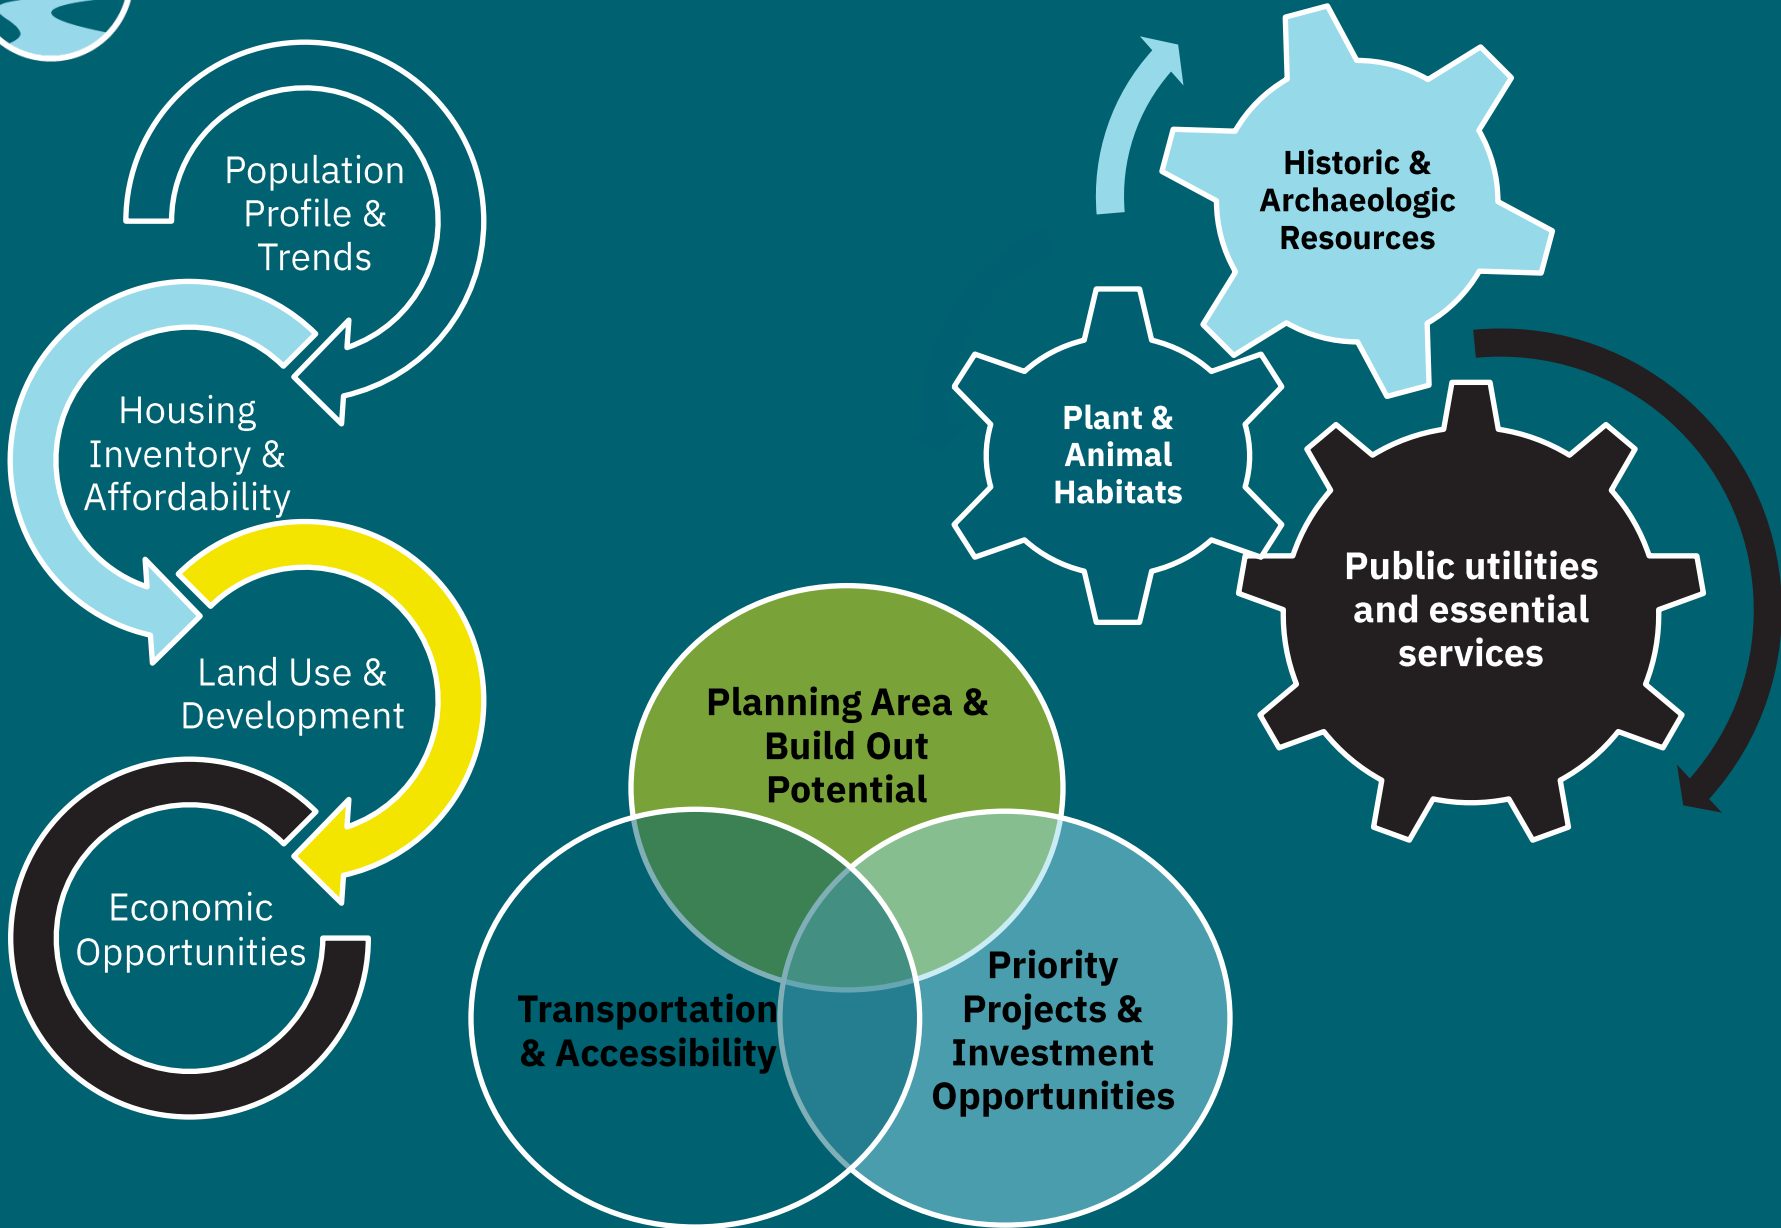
Population Profile & Trends

Housing Inventory & Affordability

Land Use & Development

Economic Opportunities

Historic & Archaeologic Resources

Plant & Animal Habitats

Public utilities and essential services

Planning Area & Build Out Potential

Transportation & Accessibility

Priority Projects & Investment Opportunities